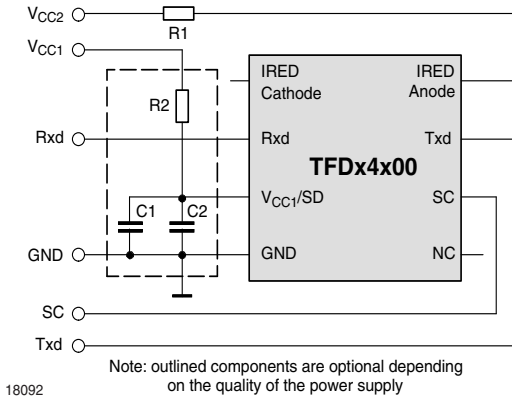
$V_{CC2}$

R1

$V_{CC1}$

R2

Rxd

C1

C2

GND

SC

Txd

IRED Cathode

IRED Anode

Rxd

Txd

TFDx4x00

$V_{CC1}$/SD

SC

GND

NC

Note: outlined components are optional depending on the quality of the power supply

18092